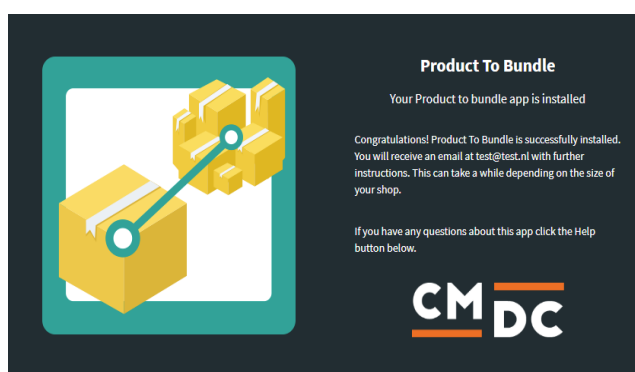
Product To Bundle

Your Product to bundle app is installed

Congratulations! Product To Bundle is successfully installed. You will receive an email at test@test.nl with further instructions. This can take a while depending on the size of your shop.

If you have any questions about this app click the Help button below.

CM DC